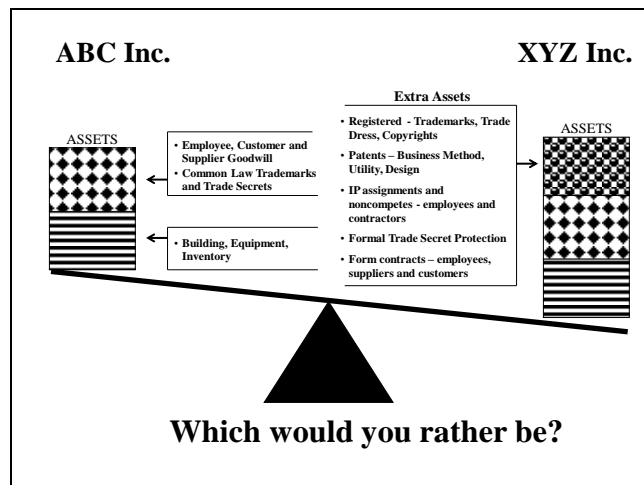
ABC Inc.

XYZ Inc.

ASSETS

• Employee, Customer and Supplier Goodwill
• Common Law Trademarks and Trade Secrets

• Building, Equipment, Inventory

Extra Assets

• Registered - Trademarks, Trade Dress, Copyrights
• Patents – Business Method, Utility, Design
• IP assignments and noncompetes - employees and contractors
• Formal Trade Secret Protection
• Form contracts – employees, suppliers and customers

ASSETS

Which would you rather be?